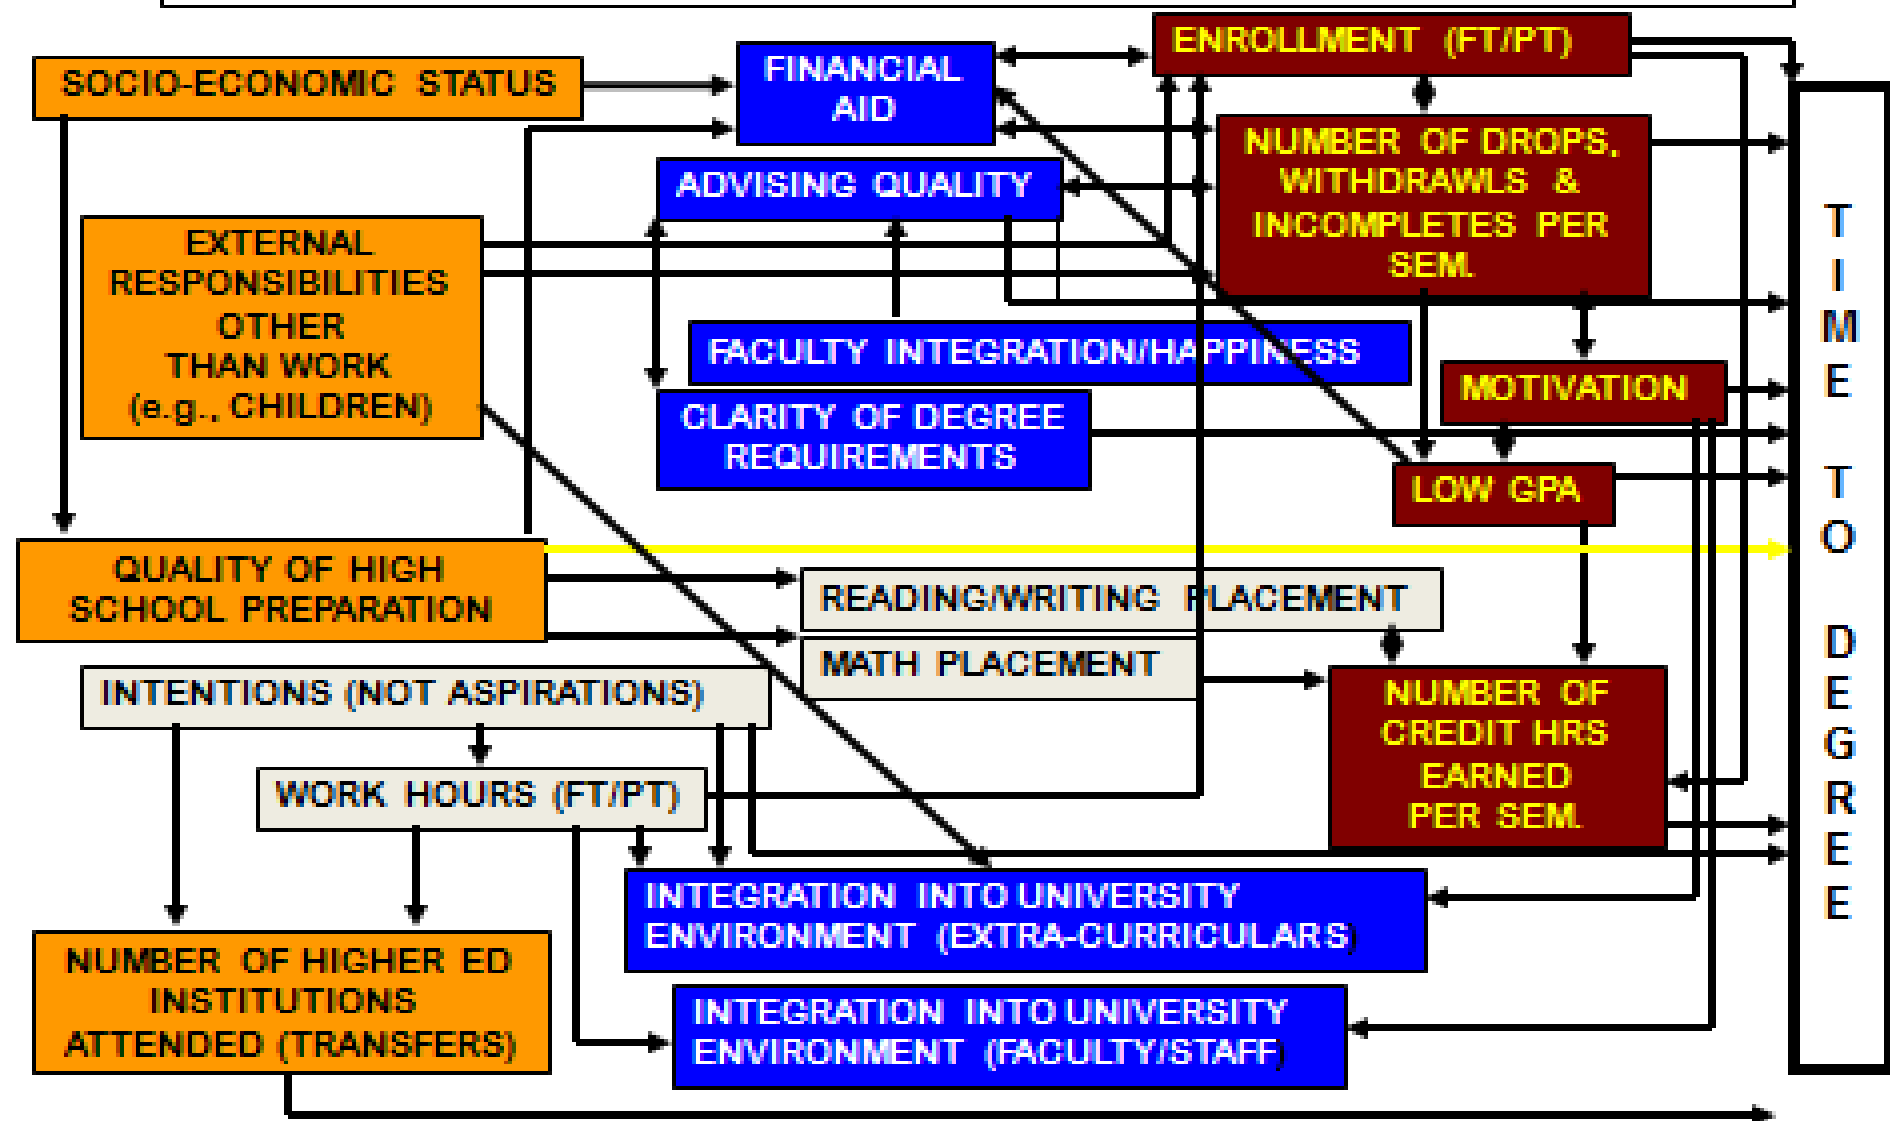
SOCIO-ECONOMIC STATUS

FINANCIAL AID

ENROLLMENT (FT/PT)

NUMBER OF DROPS, WITHDRAWLS & INCOMPLETES PER SEM.

ADVISING QUALITY

EXTERNAL RESPONSIBILITIES OTHER THAN WORK (e.g., CHILDREN)

FACULTY INTEGRATION/HAPPINESS

MOTIVATION

CLARITY OF DEGREE REQUIREMENTS

LOW GPA

TIME TO DEGREE

QUALITY OF HIGH SCHOOL PREPARATION

READING/WRITING PLACEMENT

MATH PLACEMENT

INTENTIONS (NOT ASPIRATIONS)

NUMBER OF CREDIT HRS EARNED PER SEM.

WORK HOURS (FT/PT)

INTEGRATION INTO UNIVERSITY ENVIRONMENT (EXTRA-CURRICULARS)

NUMBER OF HIGHER ED INSTITUTIONS ATTENDED (TRANSFERS)

INTEGRATION INTO UNIVERSITY ENVIRONMENT (FACULTY/STAFF)